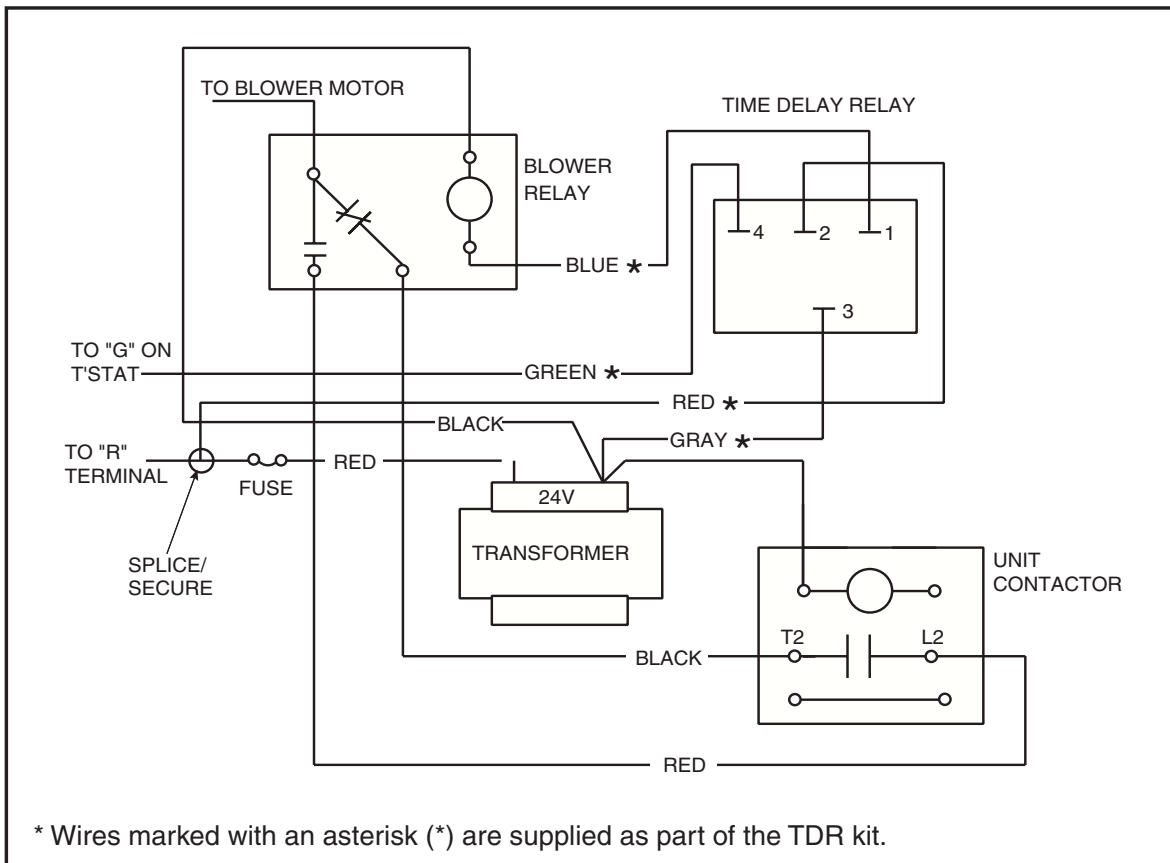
TO BLOWER MOTOR

BLOWER RELAY

TIME DELAY RELAY

4 2 1

3

BLUE *

TO "G" ON T'STAT

GREEN *

RED *

BLACK

GRAY *

TO "R" TERMINAL

FUSE

RED

24V

TRANSFORMER

SPLICE/ SECURE

UNIT CONTACTOR

T2

L2

BLACK

RED

* Wires marked with an asterisk (*) are supplied as part of the TDR kit.